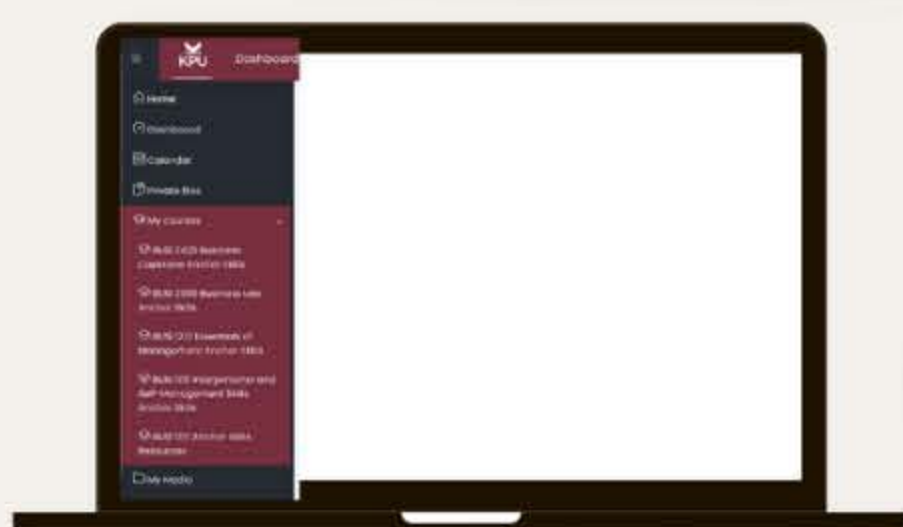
KPU

Dashboard

Home

Dashboard

Calendar

Private files

My courses

BUSI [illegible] Business Capstone Anchor Skills

BUSI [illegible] Business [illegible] Anchor Skills

BUSI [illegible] Essentials of Management Anchor Skills

BUSI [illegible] Interpersonal and Self Management Skills Anchor Skills

BUSI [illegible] Anchor Skills Resources

My Media